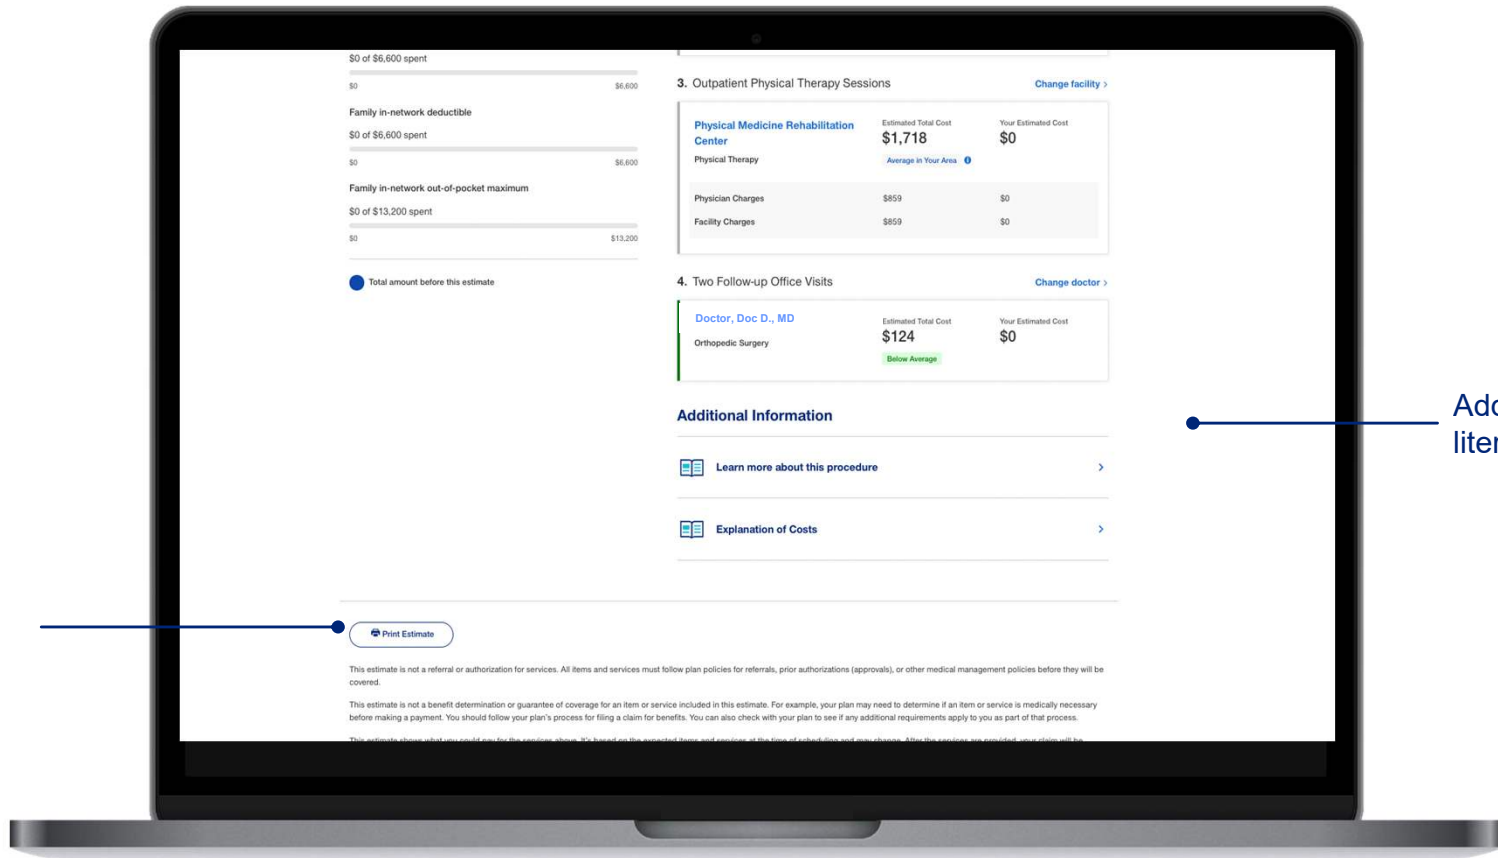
$0 of $6,600 spent

$0 $6,600

Family in-network deductible

$0 of $6,600 spent

$0 $6,600

Family in-network out-of-pocket maximum

$0 of $13,200 spent

$0 $13,200

Total amount before this estimate

3. Outpatient Physical Therapy Sessions

Change facility ›

Physical Medicine Rehabilitation Center

Physical Therapy

Estimated Total Cost
$1,718
Average in Your Area

Your Estimated Cost
$0

| | | |
|---|---|---|
| Physician Charges | $859 | $0 |
| Facility Charges | $859 | $0 |

4. Two Follow-up Office Visits

Change doctor ›

Doctor, Doc D., MD

Orthopedic Surgery

Estimated Total Cost
$124
Below Average

Your Estimated Cost
$0

Additional Information

Learn more about this procedure ›

Explanation of Costs ›

Print Estimate

This estimate is not a referral or authorization for services. All items and services must follow plan policies for referrals, prior authorizations (approvals), or other medical management policies before they will be covered.

This estimate is not a benefit determination or guarantee of coverage for an item or service included in this estimate. For example, your plan may need to determine if an item or service is medically necessary before making a payment. You should follow your plan's process for filing a claim for benefits. You can also check with your plan to see if any additional requirements apply to you as part of that process.

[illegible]

Add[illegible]
liter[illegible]